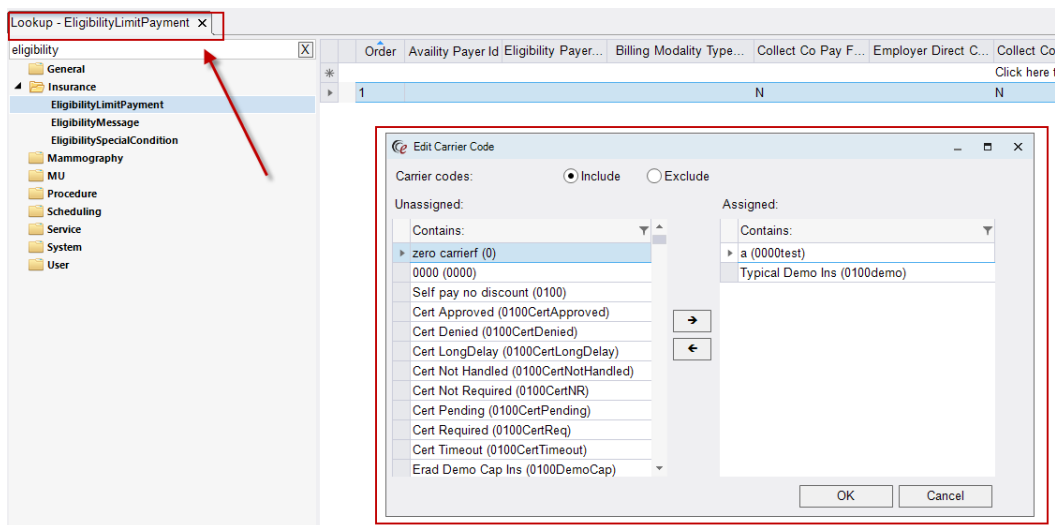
Lookup - EligibilityLimitPayment ×

eligibility X

General
Insurance
EligibilityLimitPayment
EligibilityMessage
EligibilitySpecialCondition
Mammography
MU
Procedure
Scheduling
Service
System
User

| | Order | Availity Payer Id | Eligibility Payer... | Billing Modality Type... | Collect Co Pay F... | Employer Direct C... | Collect Co |
|---|---|---|---|---|---|---|---|
| * | | | | | | | Click here t |
| ▸ | 1 | | | | N | | N |

Edit Carrier Code

Carrier codes: Include Exclude

Unassigned:

Contains:
zero carrierf (0)
0000 (0000)
Self pay no discount (0100)
Cert Approved (0100CertApproved)
Cert Denied (0100CertDenied)
Cert LongDelay (0100CertLongDelay)
Cert Not Handled (0100CertNotHandled)
Cert Not Required (0100CertNR)
Cert Pending (0100CertPending)
Cert Required (0100CertReq)
Cert Timeout (0100CertTimeout)
Erad Demo Cap Ins (0100DemoCap)

Assigned:

Contains:
a (0000test)
Typical Demo Ins (0100demo)

OK Cancel